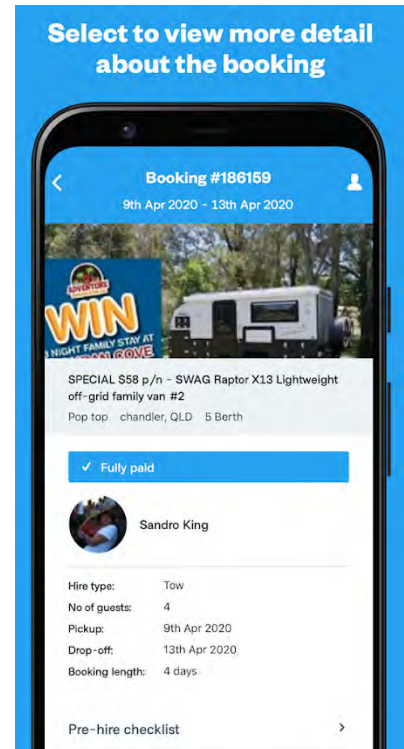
Select to view more detail about the booking

Booking #186159

9th Apr 2020 - 13th Apr 2020

ADVENTURE

WIN

NIGHT FAMILY STAY AT

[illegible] COVE

SPECIAL $58 p/n - SWAG Raptor X13 Lightweight off-grid family van #2

Pop top chandler, QLD 5 Berth

✓ Fully paid

Sandro King

| | |
|---|---|
| Hire type: | Tow |
| No of guests: | 4 |
| Pickup: | 9th Apr 2020 |
| Drop-off: | 13th Apr 2020 |
| Booking length: | 4 days |

Pre-hire checklist